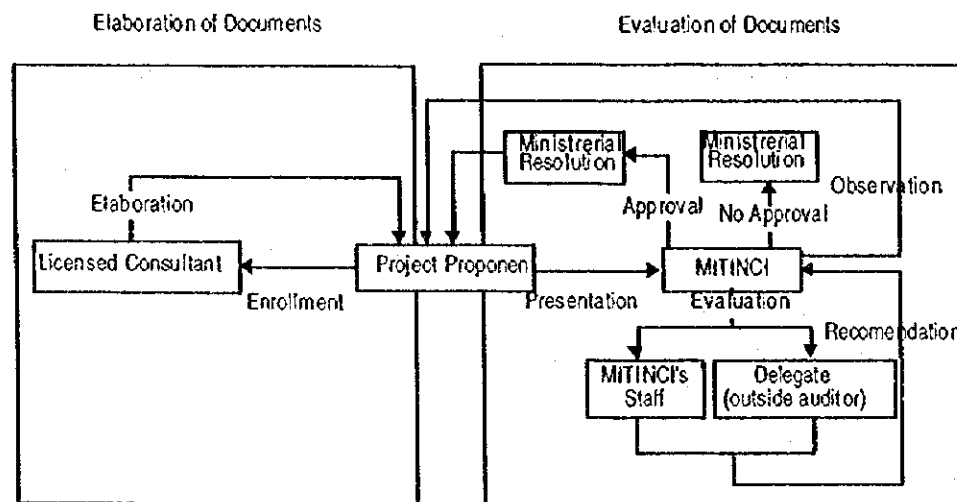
Elaboration of Documents

Evaluation of Documents

Ministrerial Resolution

Ministrerial Resolution

Observation

Elaboration

Approval

No Approval

Licensed Consultant

Project Proponen

MITINCI

Enrollment

Presentation

Evaluation

Recomendation

MITINCI's Staff

Delegate (outside auditor)